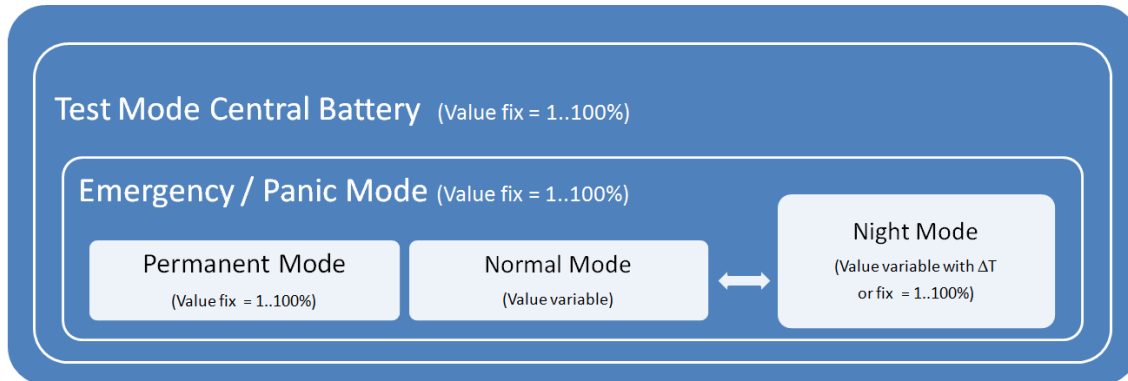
Test Mode Central Battery (Value fix = 1..100%)

Emergency / Panic Mode (Value fix = 1..100%)

Permanent Mode
(Value fix = 1..100%)

Normal Mode
(Value variable)

Night Mode
(Value variable with $\Delta T$ or fix = 1..100%)